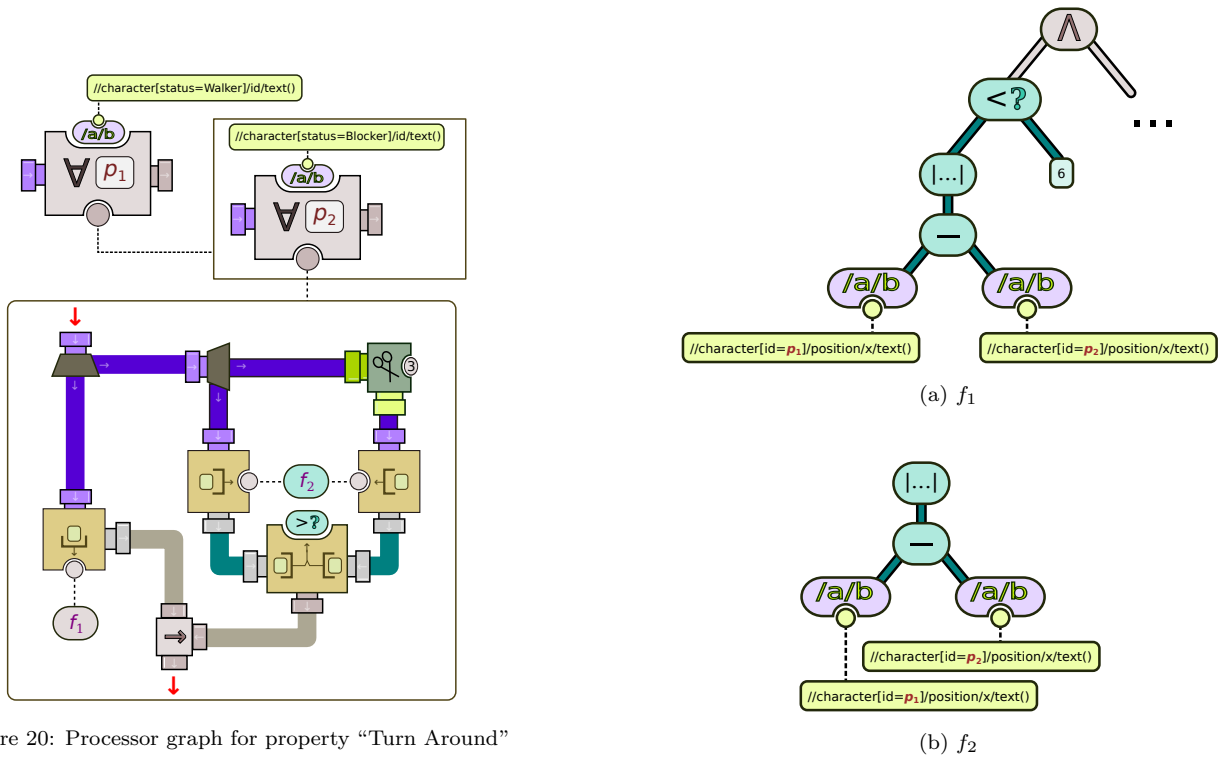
//character[status=Walker]/id/text()

/a/b

$\forall$ $p_1$

//character[status=Blocker]/id/text()

/a/b

$\forall$ $p_2$

3

$f_2$

>?

$f_1$

re 20: Processor graph for property "Turn Around"

$\wedge$

<?

...

|...|

6

−

/a/b

/a/b

//character[id=$p_1$]/position/x/text()

//character[id=$p_2$]/position/x/text()

(a) $f_1$

|...|

−

/a/b

/a/b

//character[id=$p_2$]/position/x/text()

//character[id=$p_1$]/position/x/text()

(b) $f_2$